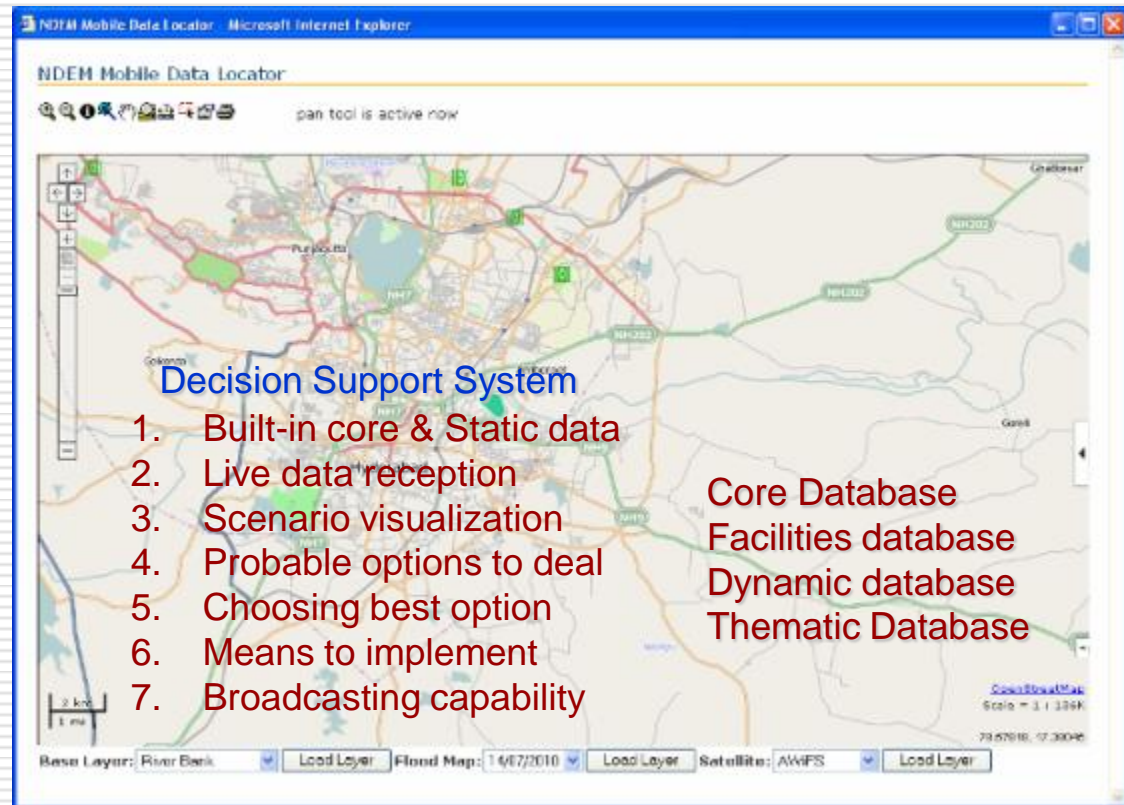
NDEM Mobile Data Locator - Microsoft Internet Explorer

NDEM Mobile Data Locator

pan tool is active now

Ghatkesar

NH202

NH202

Punjagutta

NH7

NH202

Golconda

NH7

NH9

Gowli

Decision Support System
1. Built-in core & Static data
2. Live data reception
3. Scenario visualization
4. Probable options to deal
5. Choosing best option
6. Means to implement
7. Broadcasting capability

Core Database
Facilities database
Dynamic database
Thematic Database

2 km
1 mi

OpenStreetMap
Scale = 1 : 136K
78.57818, 17.38046

Base Layer: River Bank | Load Layer | Flood Map: 14/07/2010 | Load Layer | Satellite: AWiFS | Load Layer